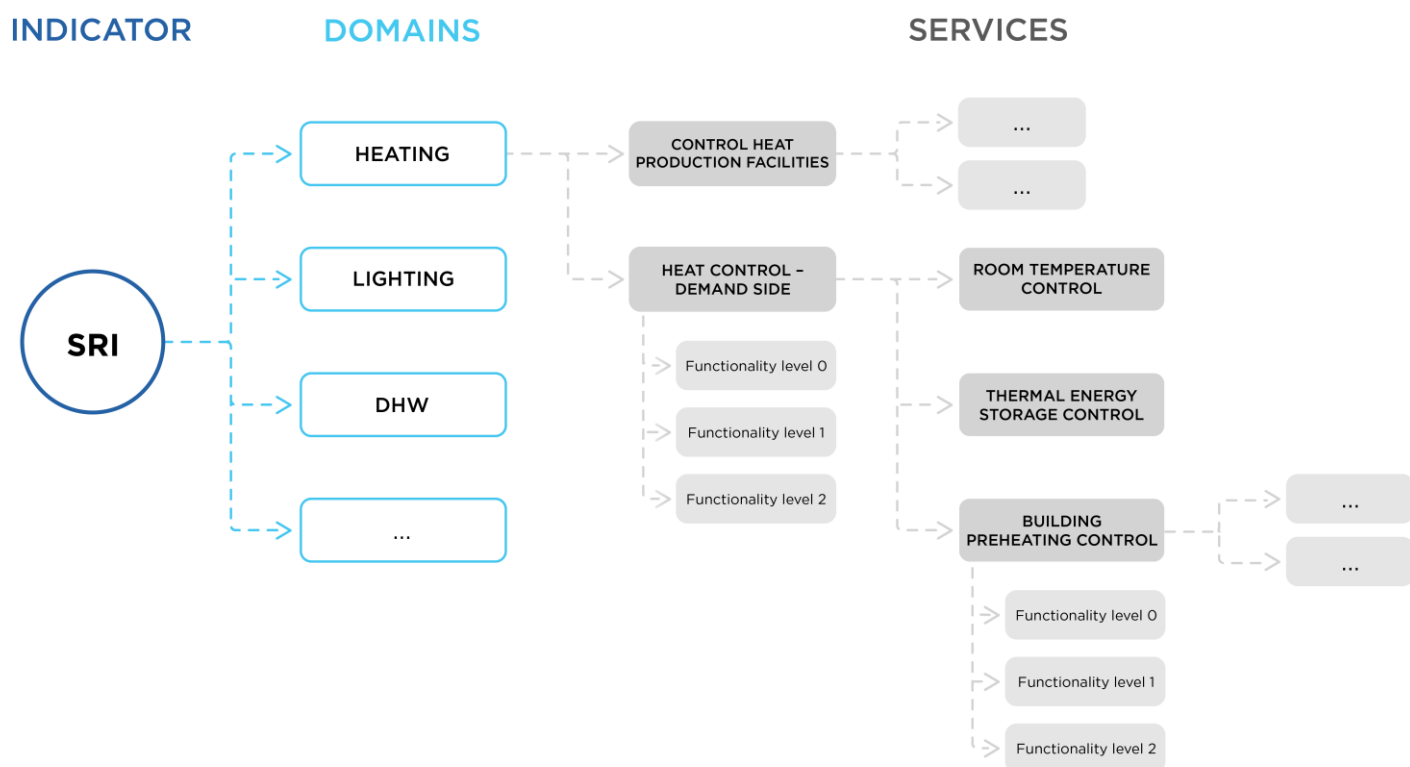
INDICATOR

DOMAINS

SERVICES

SRI

HEATING

LIGHTING

DHW

...

CONTROL HEAT PRODUCTION FACILITIES

...

...

HEAT CONTROL – DEMAND SIDE

Functionality level 0

Functionality level 1

Functionality level 2

ROOM TEMPERATURE CONTROL

THERMAL ENERGY STORAGE CONTROL

BUILDING PREHEATING CONTROL

...

...

Functionality level 0

Functionality level 1

Functionality level 2